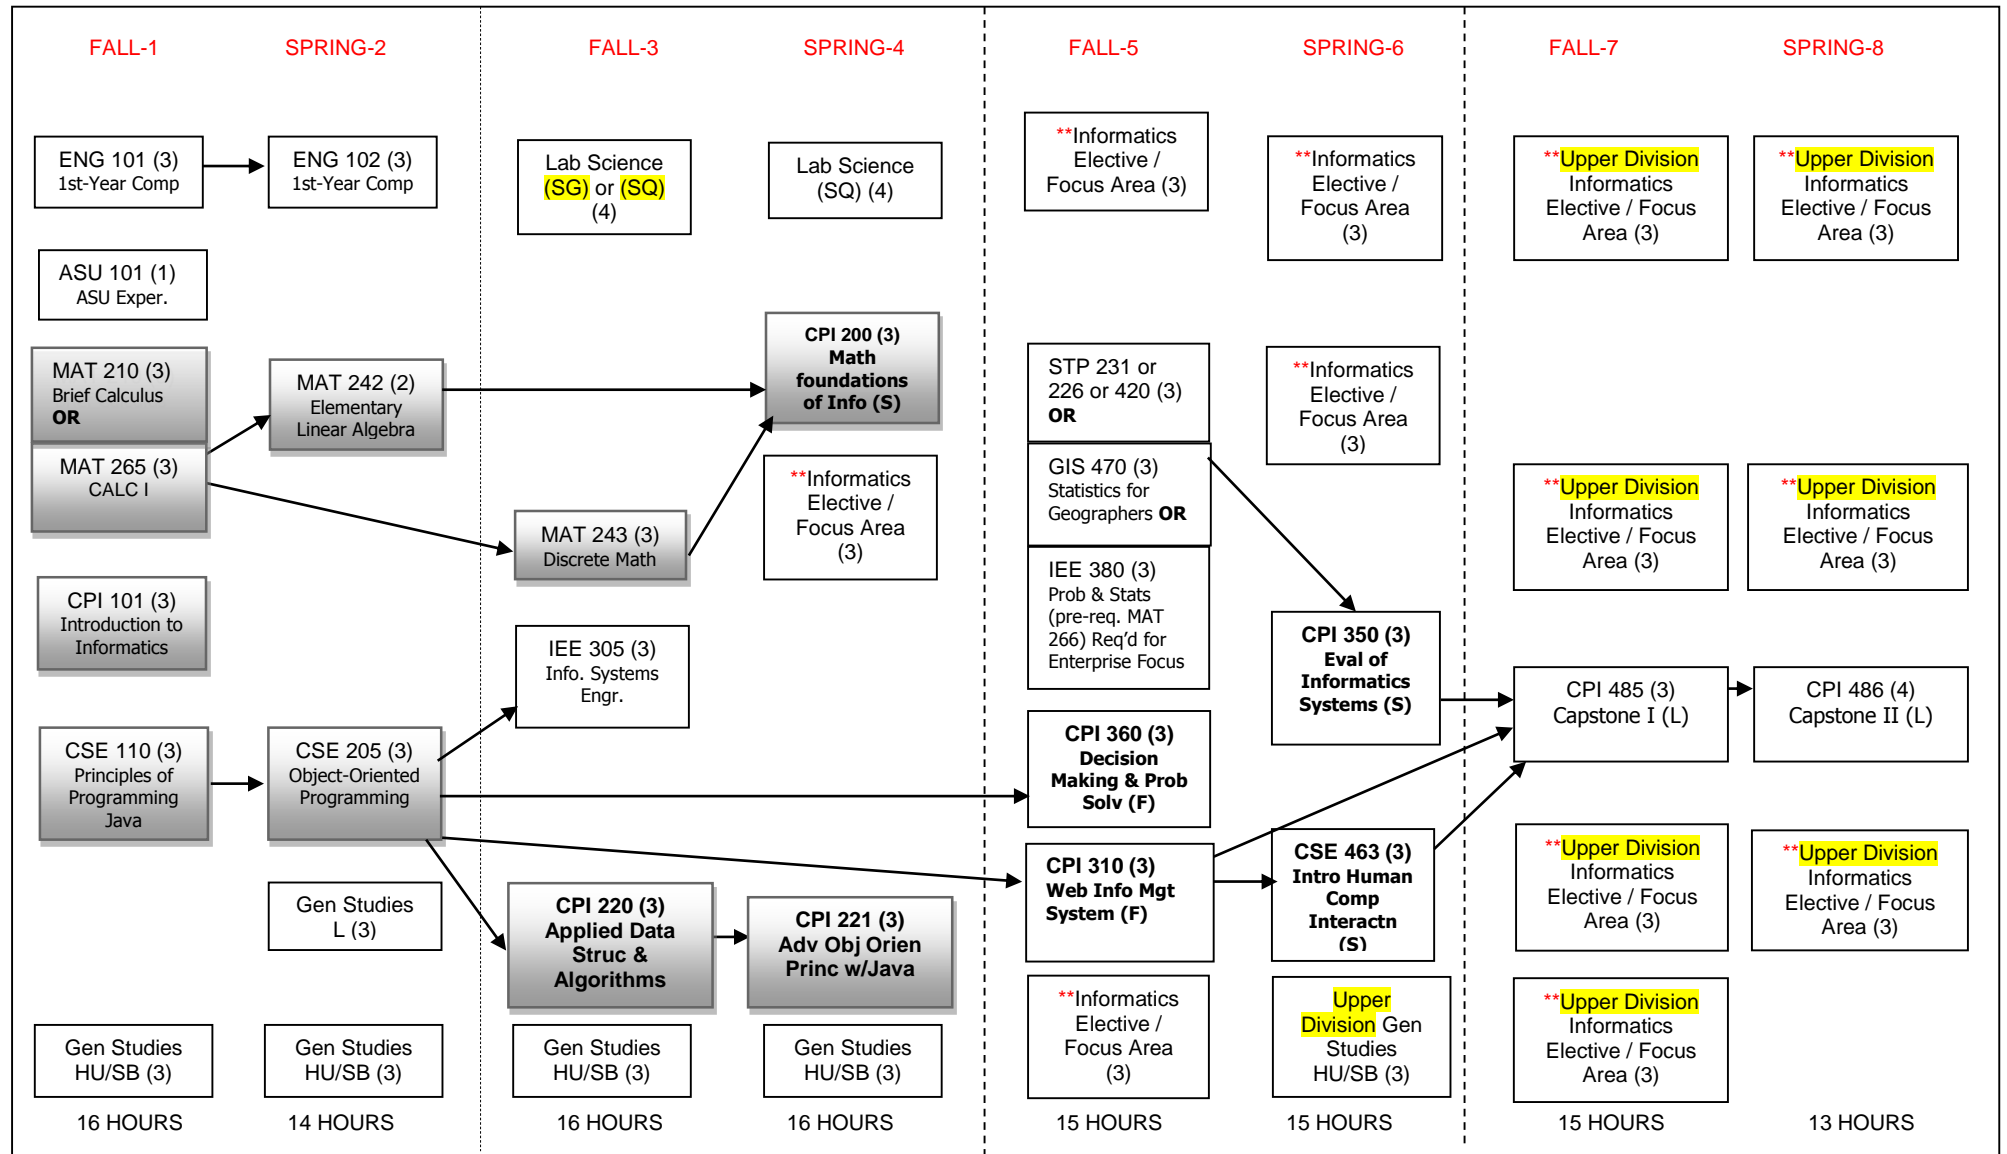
FALL-1

ENG 101 (3)
1st-Year Comp

ASU 101 (1)
ASU Exper.

MAT 210 (3)
Brief Calculus
**OR**

MAT 265 (3)
CALC I

CPI 101 (3)
Introduction to Informatics

CSE 110 (3)
Principles of Programming Java

Gen Studies HU/SB (3)

16 HOURS

SPRING-2

ENG 102 (3)
1st-Year Comp

MAT 242 (2)
Elementary Linear Algebra

CSE 205 (3)
Object-Oriented Programming

Gen Studies L (3)

Gen Studies HU/SB (3)

14 HOURS

FALL-3

Lab Science (SG) or (SQ) (4)

MAT 243 (3)
Discrete Math

IEE 305 (3)
Info. Systems Engr.

**CPI 220 (3) Applied Data Struc & Algorithms**

Gen Studies HU/SB (3)

16 HOURS

SPRING-4

Lab Science (SQ) (4)

**CPI 200 (3) Math foundations of Info (S)**

**Informatics Elective / Focus Area (3)

**CPI 221 (3) Adv Obj Orien Princ w/Java**

Gen Studies HU/SB (3)

16 HOURS

FALL-5

**Informatics Elective / Focus Area (3)

STP 231 or 226 or 420 (3)
**OR**

GIS 470 (3)
Statistics for Geographers **OR**

IEE 380 (3)
Prob & Stats (pre-req. MAT 266) Req'd for Enterprise Focus

**CPI 360 (3) Decision Making & Prob Solv (F)**

**CPI 310 (3) Web Info Mgt System (F)**

**Informatics Elective / Focus Area (3)

15 HOURS

SPRING-6

**Informatics Elective / Focus Area (3)

**Informatics Elective / Focus Area (3)

**CPI 350 (3) Eval of Informatics Systems (S)**

**CSE 463 (3) Intro Human Comp Interactn (S)**

Upper Division Gen Studies HU/SB (3)

15 HOURS

FALL-7

**Upper Division Informatics Elective / Focus Area (3)

**Upper Division Informatics Elective / Focus Area (3)

CPI 485 (3)
Capstone I (L)

**Upper Division Informatics Elective / Focus Area (3)

**Upper Division Informatics Elective / Focus Area (3)

15 HOURS

SPRING-8

**Upper Division Informatics Elective / Focus Area (3)

**Upper Division Informatics Elective / Focus Area (3)

CPI 486 (4)
Capstone II (L)

**Upper Division Informatics Elective / Focus Area (3)

13 HOURS